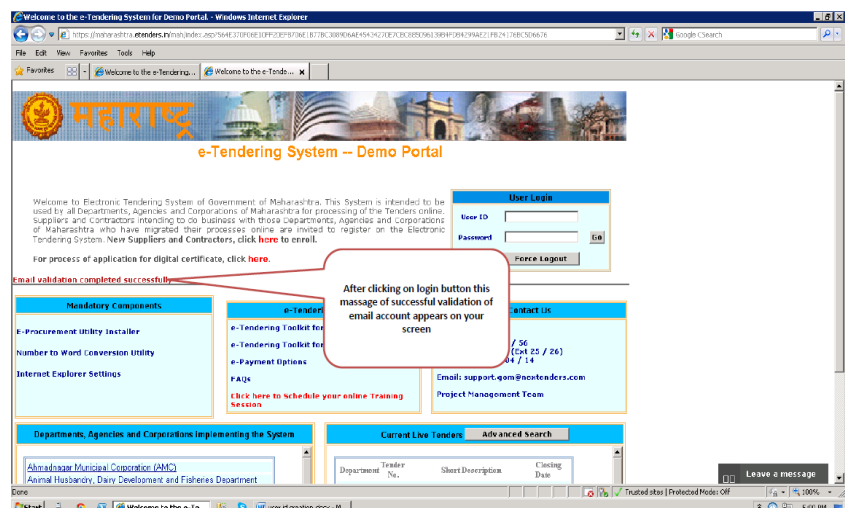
Welcome to the e-Tendering System for Demo Portal. - Windows Internet Explorer

https://maharashtra.etenders.in/mah/index.asp?564E378F6E81CFF2EFB786E1B78C3089D6AE4543427DE7CBC8B5D961389F0B4299AE21FB2417EBC5D6676

Google CSearch

File Edit View Favorites Tools Help

Favorites

Welcome to the e-Tendering...

Welcome to the e-Tende...

महाराष्ट्र

e-Tendering System -- Demo Portal

Welcome to Electronic Tendering System of Government of Maharashtra. This System is intended to be used by all Departments, Agencies and Corporations of Maharashtra for processing of the Tenders online. Suppliers and Contractors intending to do business with those Departments, Agencies and Corporations of Maharashtra who have migrated their processes online are invited to register on the Electronic Tendering System. New Suppliers and Contractors, click here to enroll.

For process of application for digital certificate, click here.

User Login

User ID

Password

Go

Force Logout

Email validation completed successfully

After clicking on login button this massage of successful validation of email account appears on your screen

Mandatory Components

E-Procurement Utility Installer

Number to Word Conversion Utility

Internet Explorer Settings

e-Tenderi

e-Tendering Toolkit for

e-Tendering Toolkit for

e-Payment Options

FAQs

Click here to Schedule your online Training Session

Contact Us

/ 56

(Ext 25 / 26)

04 / 14

Email: support-gom@nextenders.com

Project Management Team

Departments, Agencies and Corporations implementing the System

Ahmadnagar Municipal Corporation (AMC)

Animal Husbandry, Dairy Development and Fisheries Department

Current Live Tenders

Advanced Search

| Department | Tender No. | Short Description | Closing Date |
|---|---|---|---|

Leave a message

Done

Trusted sites | Protected Mode: Off

100%

Start

Welcome to the e-Te...

user id creation.docx - M...

5:00 PM